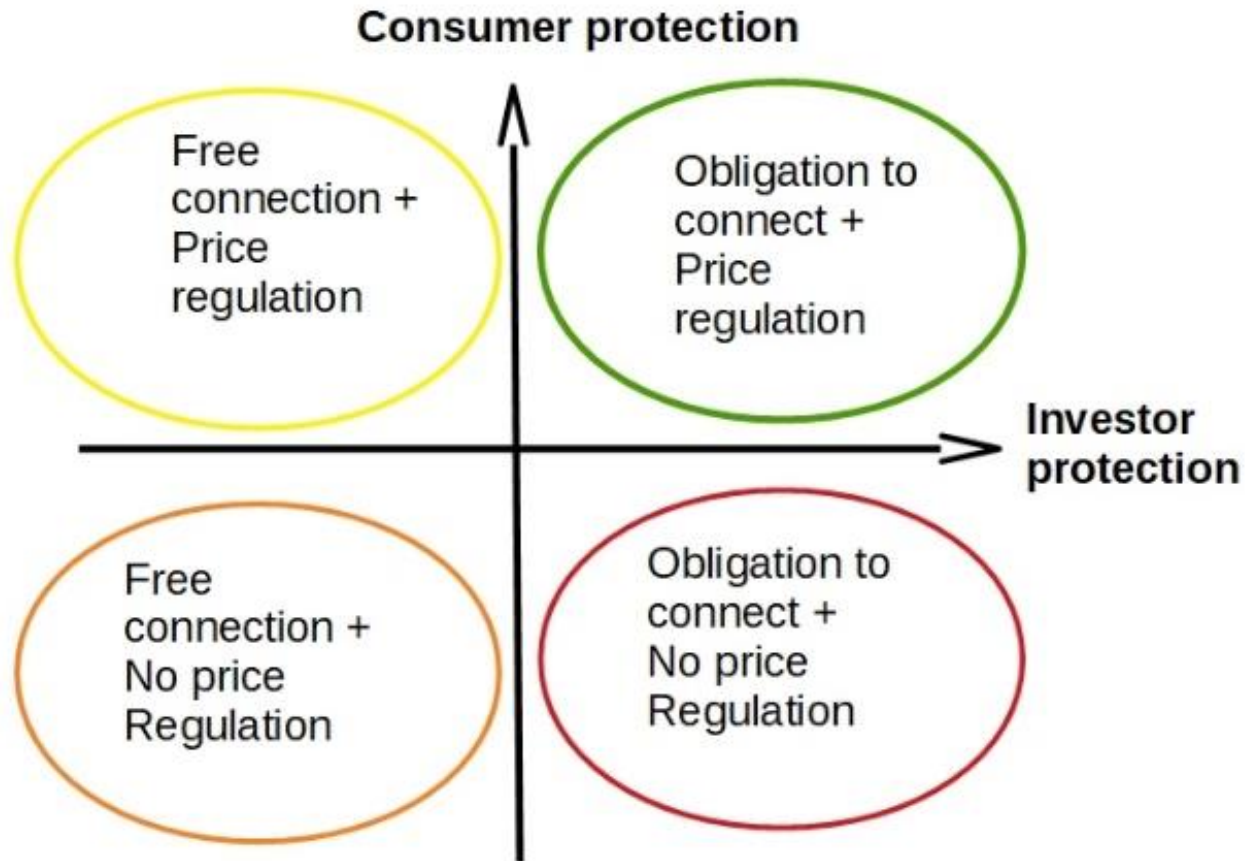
Consumer protection

Free connection + Price regulation

Obligation to connect + Price regulation

Investor protection

Free connection + No price Regulation

Obligation to connect + No price Regulation